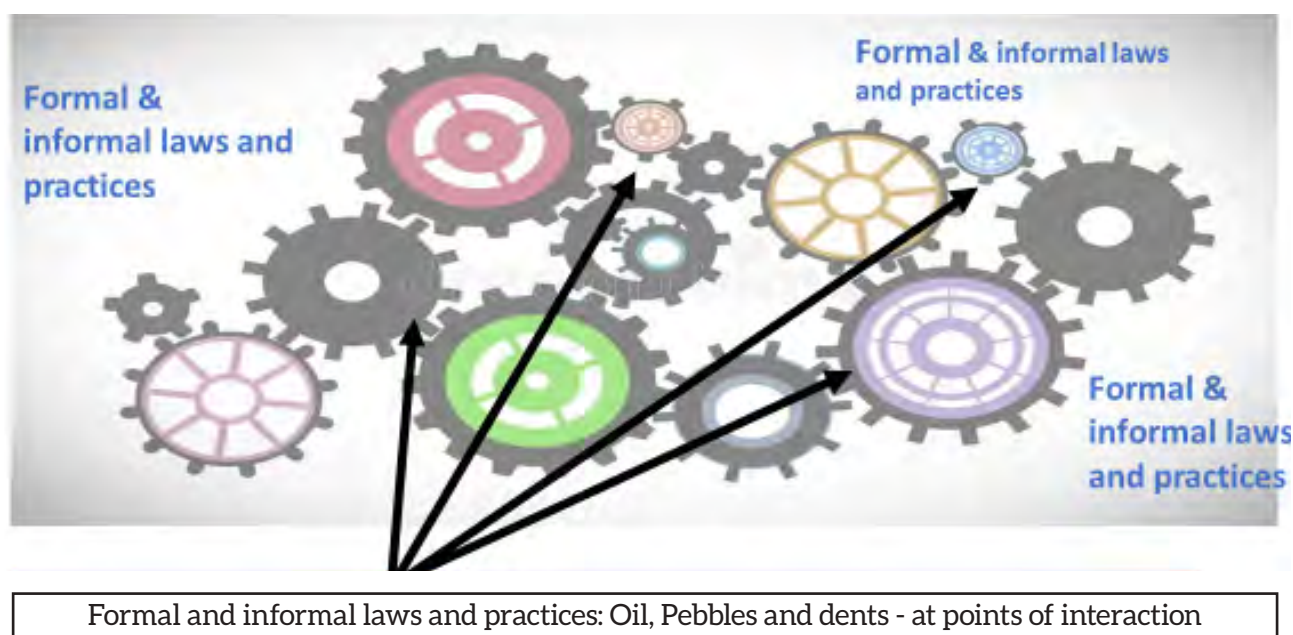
Formal & informal laws and practices

Formal & informal laws and practices

Formal & informal laws and practices

Formal and informal laws and practices: Oil, Pebbles and dents - at points of interaction